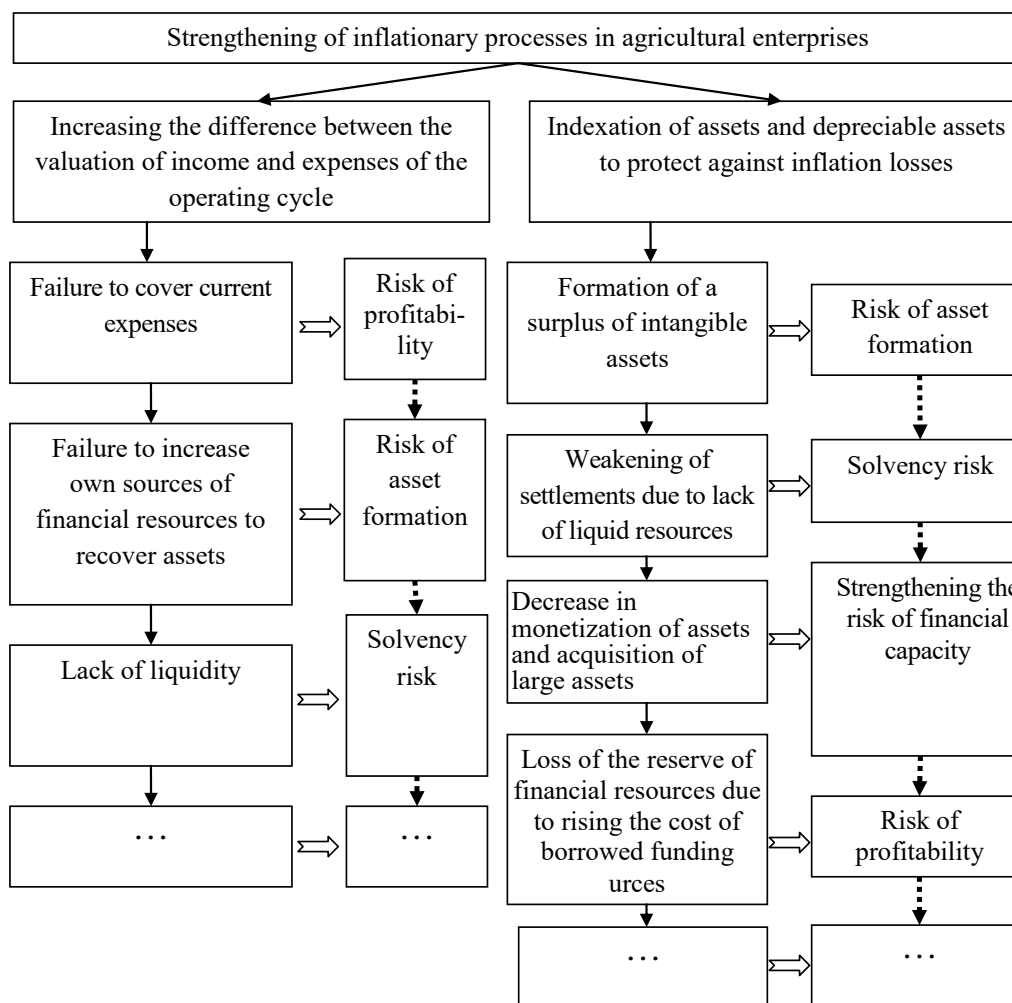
Strengthening of inflationary processes in agricultural enterprises

Increasing the difference between the valuation of income and expenses of the operating cycle

Failure to cover current expenses

Risk of profitability

Failure to increase own sources of financial resources to recover assets

Risk of asset formation

Lack of liquidity

Solvency risk

…

…

Indexation of assets and depreciable assets to protect against inflation losses

Formation of a surplus of intangible assets

Risk of asset formation

Weakening of settlements due to lack of liquid resources

Solvency risk

Decrease in monetization of assets and acquisition of large assets

Strengthening the risk of financial capacity

Loss of the reserve of financial resources due to rising the cost of borrowed funding urces

Risk of profitability

…

…